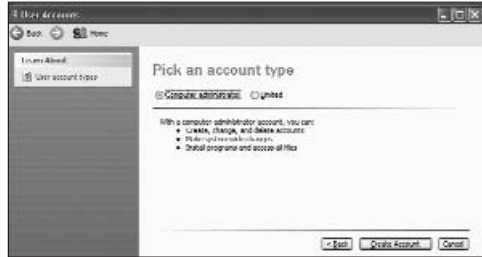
User Accounts

Back Home

Learn About

User account types

Pick an account type

Computer administrator Limited

With a computer administrator account, you can:

- Create, change, and delete accounts
- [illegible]
- Install programs and access all files

< Back Create Account Cancel